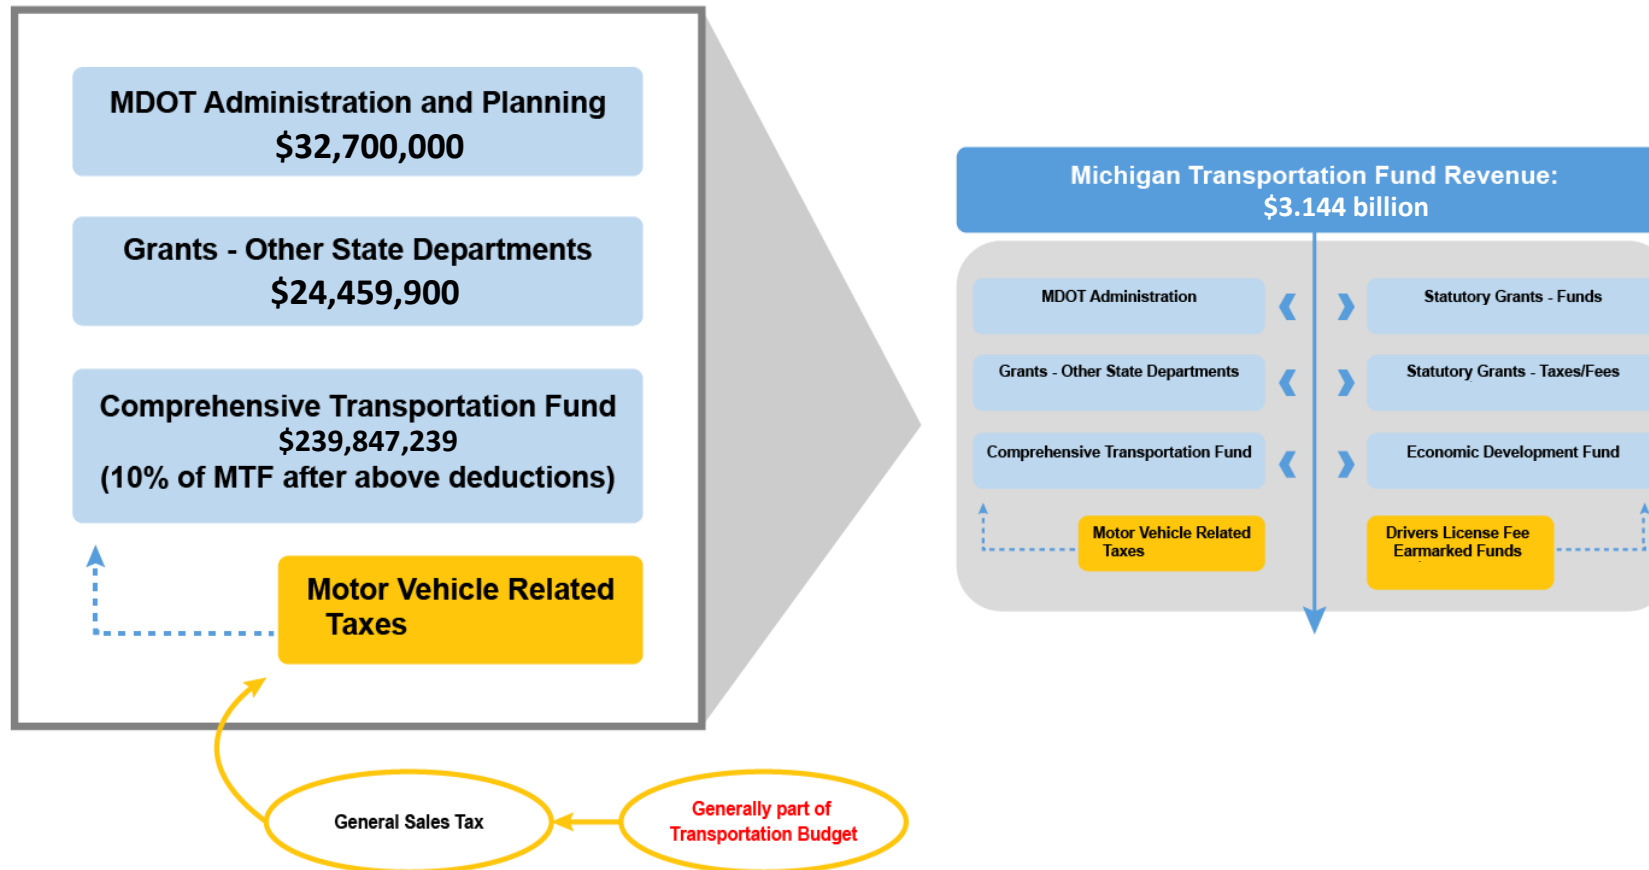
MDOT Administration and Planning
$32,700,000

Grants - Other State Departments
$24,459,900

Comprehensive Transportation Fund
$239,847,239
(10% of MTF after above deductions)

Motor Vehicle Related Taxes

General Sales Tax

Generally part of Transportation Budget

Michigan Transportation Fund Revenue:
$3.144 billion

MDOT Administration

Statutory Grants - Funds

Grants - Other State Departments

Statutory Grants - Taxes/Fees

Comprehensive Transportation Fund

Economic Development Fund

Motor Vehicle Related Taxes

Drivers License Fee Earmarked Funds